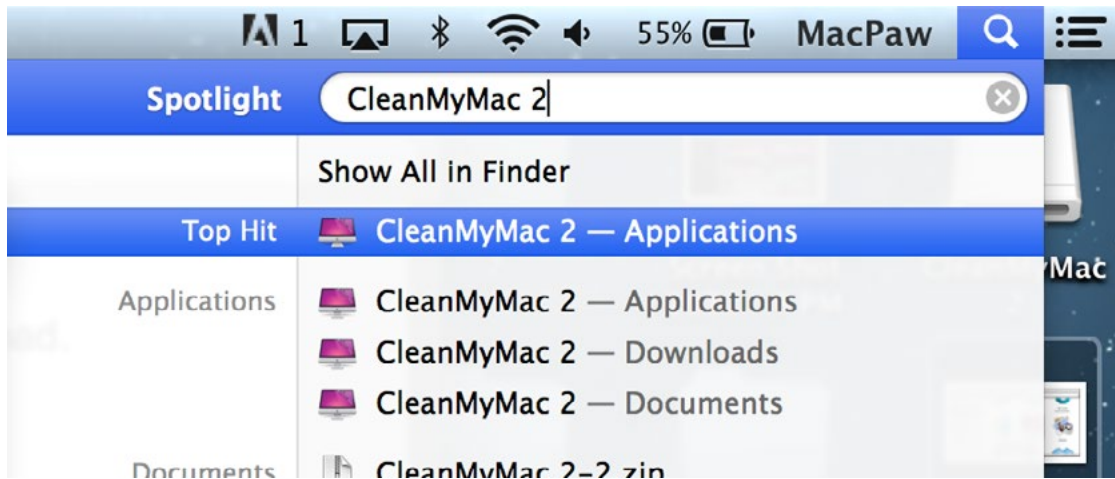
1 55% MacPaw

Spotlight CleanMyMac 2

Show All in Finder

Top Hit CleanMyMac 2 — Applications

Applications CleanMyMac 2 — Applications
CleanMyMac 2 — Downloads
CleanMyMac 2 — Documents

Documents CleanMyMac 2-2.zip

Mac